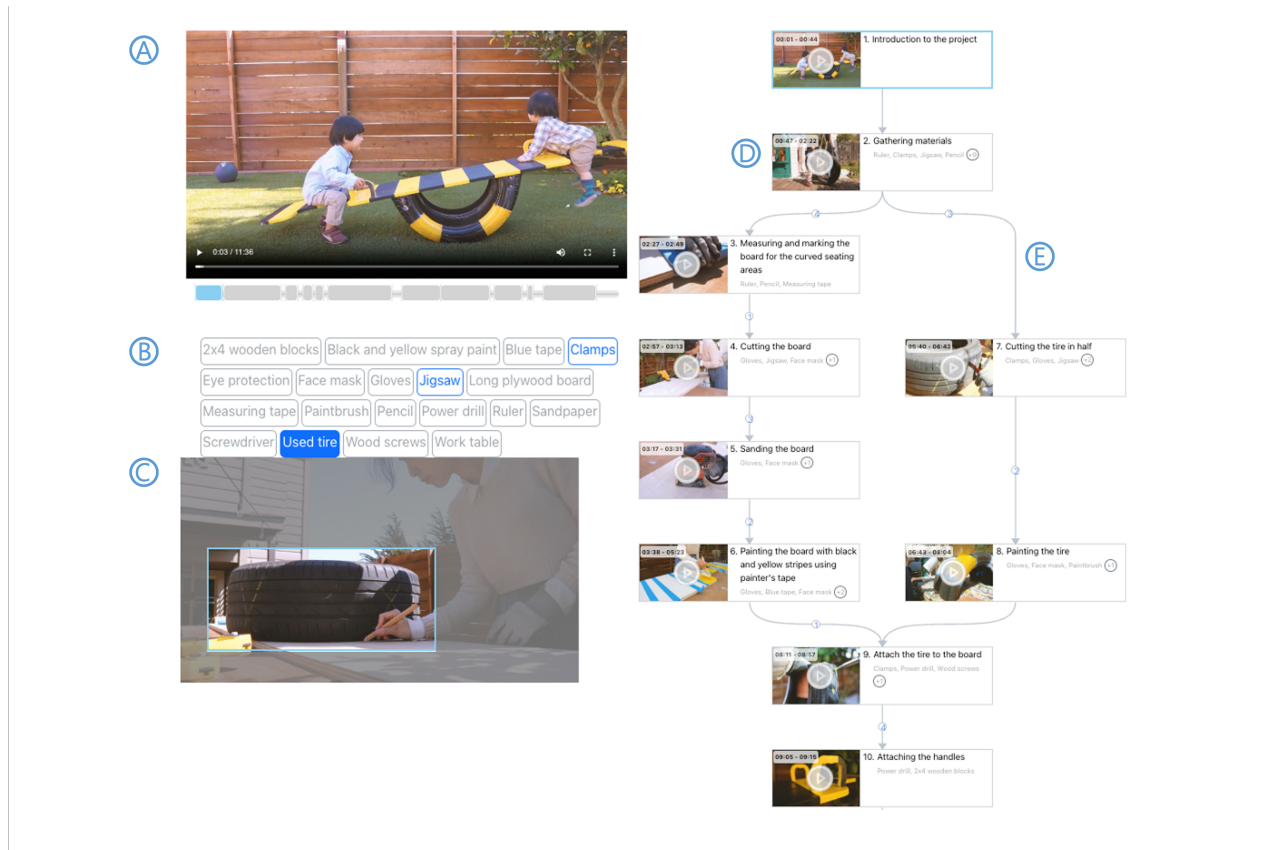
A

0:03 / 11:36

B

2x4 wooden blocks Black and yellow spray paint Blue tape Clamps
Eye protection Face mask Gloves Jigsaw Long plywood board
Measuring tape Paintbrush Pencil Power drill Ruler Sandpaper
Screwdriver Used tire Wood screws Work table

C

00:01 - 00:44 1. Introduction to the project

D

00:47 - 02:22 2. Gathering materials
Ruler, Clamps, Jigsaw, Pencil +9

E

02:27 - 02:49 3. Measuring and marking the board for the curved seating areas
Ruler, Pencil, Measuring tape

02:57 - 03:13 4. Cutting the board
Gloves, Jigsaw, Face mask +1

05:40 - 06:42 7. Cutting the tire in half
Clamps, Gloves, Jigsaw +2

03:17 - 03:31 5. Sanding the board
Gloves, Face mask +1

03:38 - 05:23 6. Painting the board with black and yellow stripes using painter's tape
Gloves, Blue tape, Face mask +2

06:42 - 08:04 8. Painting the tire
Gloves, Face mask, Paintbrush +1

08:11 - 08:17 9. Attach the tire to the board
Clamps, Power drill, Wood screws +1

09:05 - 09:16 10. Attaching the handles
Power drill, 2x4 wooden blocks